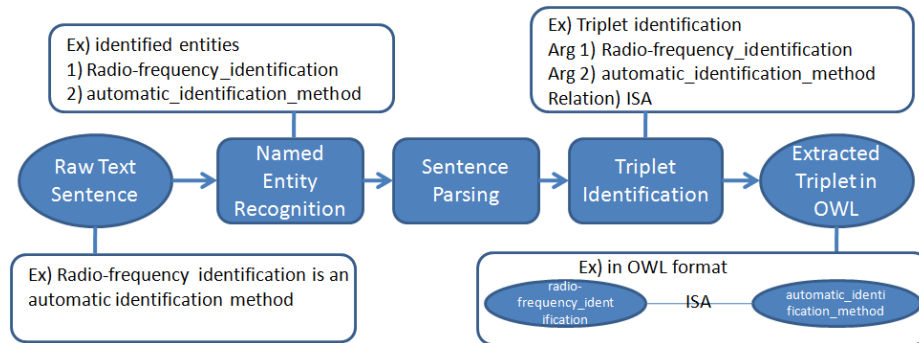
Ex) identified entities
1) Radio-frequency_identification
2) automatic_identification_method

Ex) Triplet identification
Arg 1) Radio-frequency_identification
Arg 2) automatic_identification_method
Relation) ISA

Raw Text Sentence

Named Entity Recognition

Sentence Parsing

Triplet Identification

Extracted Triplet in OWL

Ex) Radio-frequency identification is an automatic identification method

Ex) in OWL format

radio-frequency_identification

ISA

automatic_identification_method